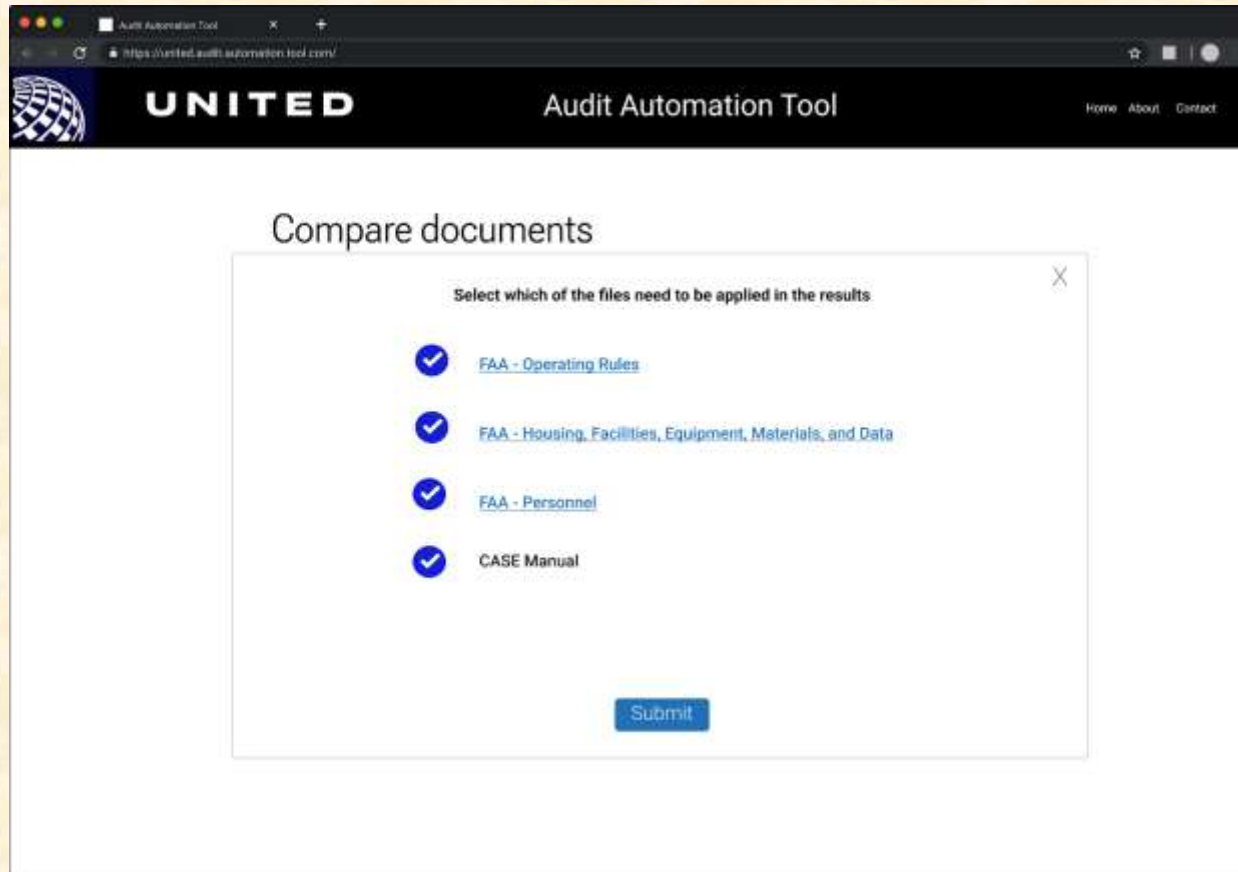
Audit Automation Tool

https://united.audit.automation.tool.com/

UNITED

Audit Automation Tool

Home About Contact

Compare documents

X

Select which of the files need to be applied in the results

FAA - Operating Rules

FAA - Housing, Facilities, Equipment, Materials, and Data

FAA - Personnel

CASE Manual

Submit